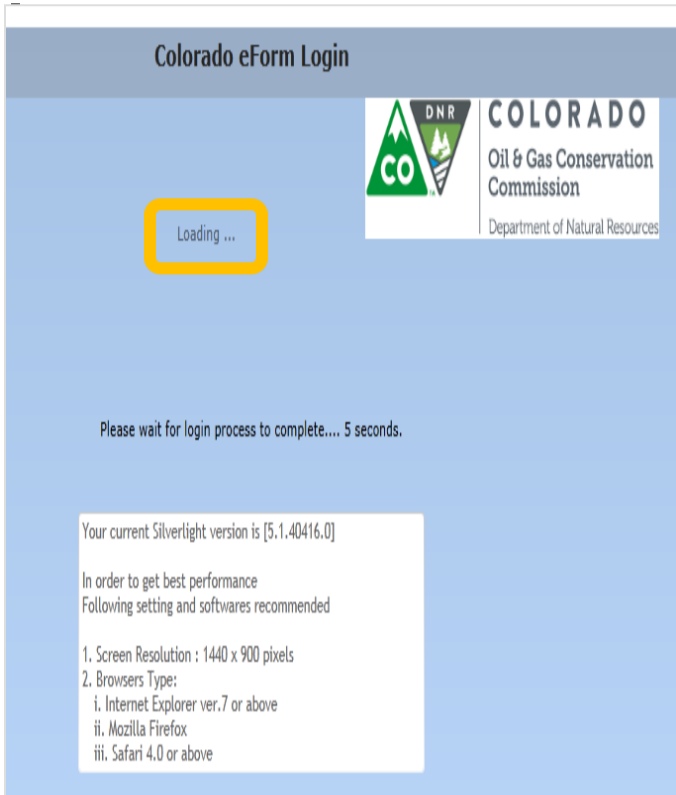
Colorado eForm Login

CO DNR COLORADO Oil & Gas Conservation Commission Department of Natural Resources

Loading ...

Please wait for login process to complete.... 5 seconds.

Your current Silverlight version is [5.1.40416.0]

In order to get best performance
Following setting and softwares recommended

1. Screen Resolution : 1440 x 900 pixels
2. Browsers Type:
i. Internet Explorer ver.7 or above
ii. Mozilla Firefox
iii. Safari 4.0 or above